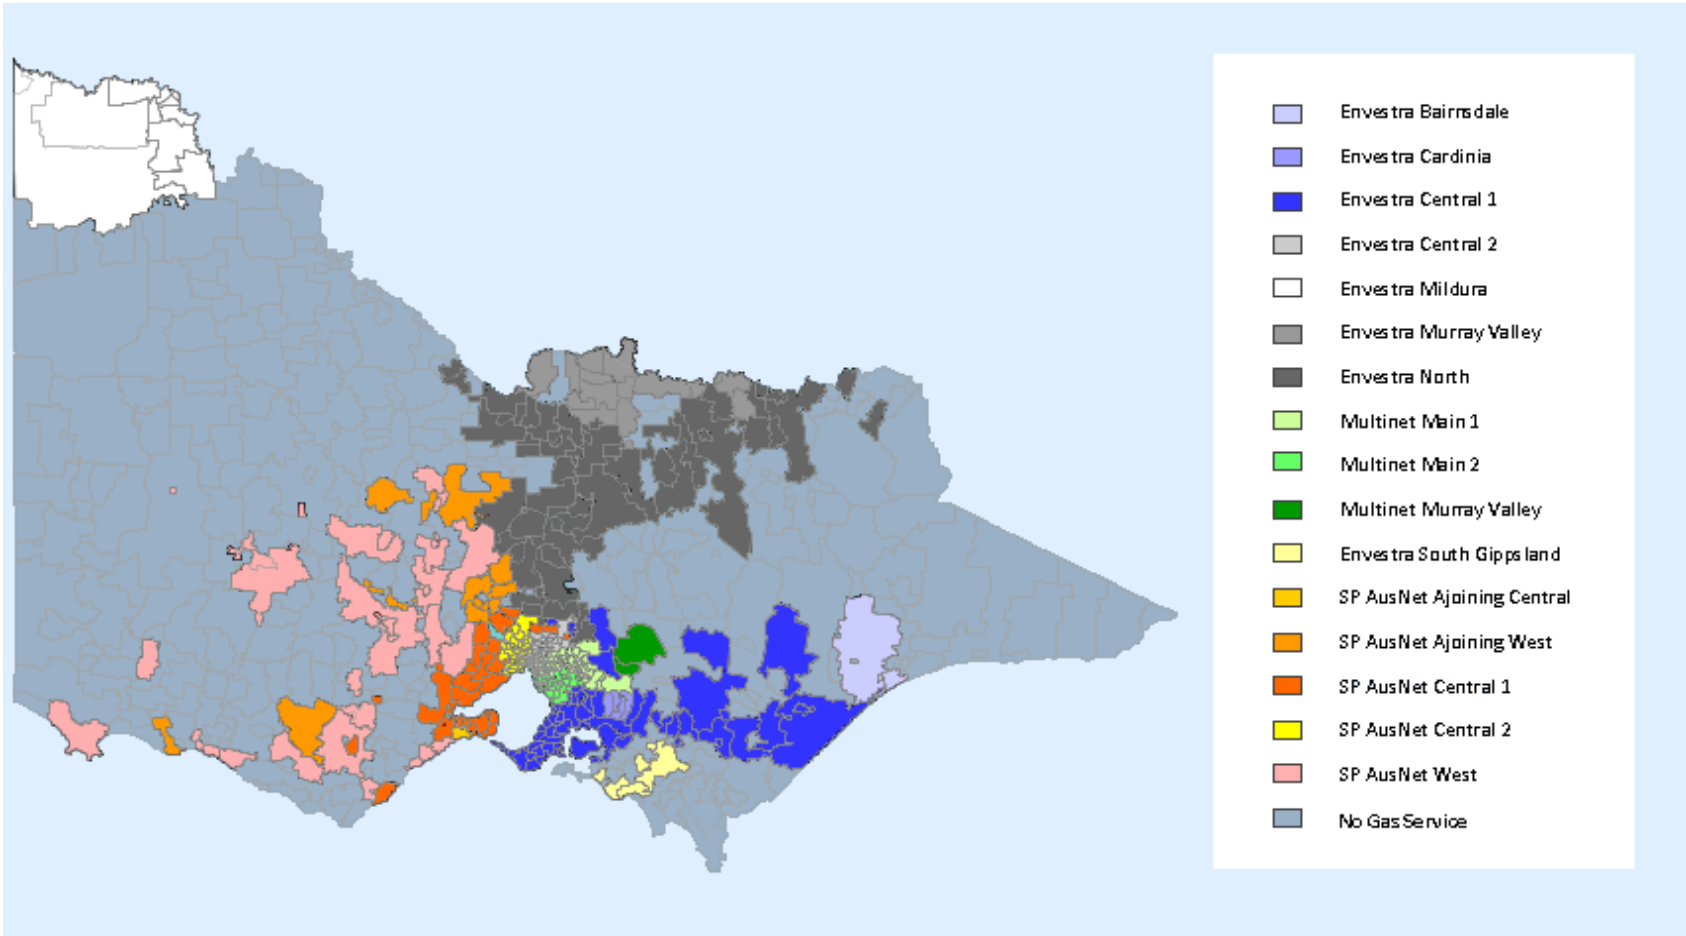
Envestra Bairnsdale
Envestra Cardinia
Envestra Central 1
Envestra Central 2
Envestra Mildura
Envestra Murray Valley
Envestra North
Multinet Main 1
Multinet Main 2
Multinet Murray Valley
Envestra South Gippsland
SP AusNet Ajoining Central
SP AusNet Ajoining West
SP AusNet Central 1
SP AusNet Central 2
SP AusNet West
No Gas Service